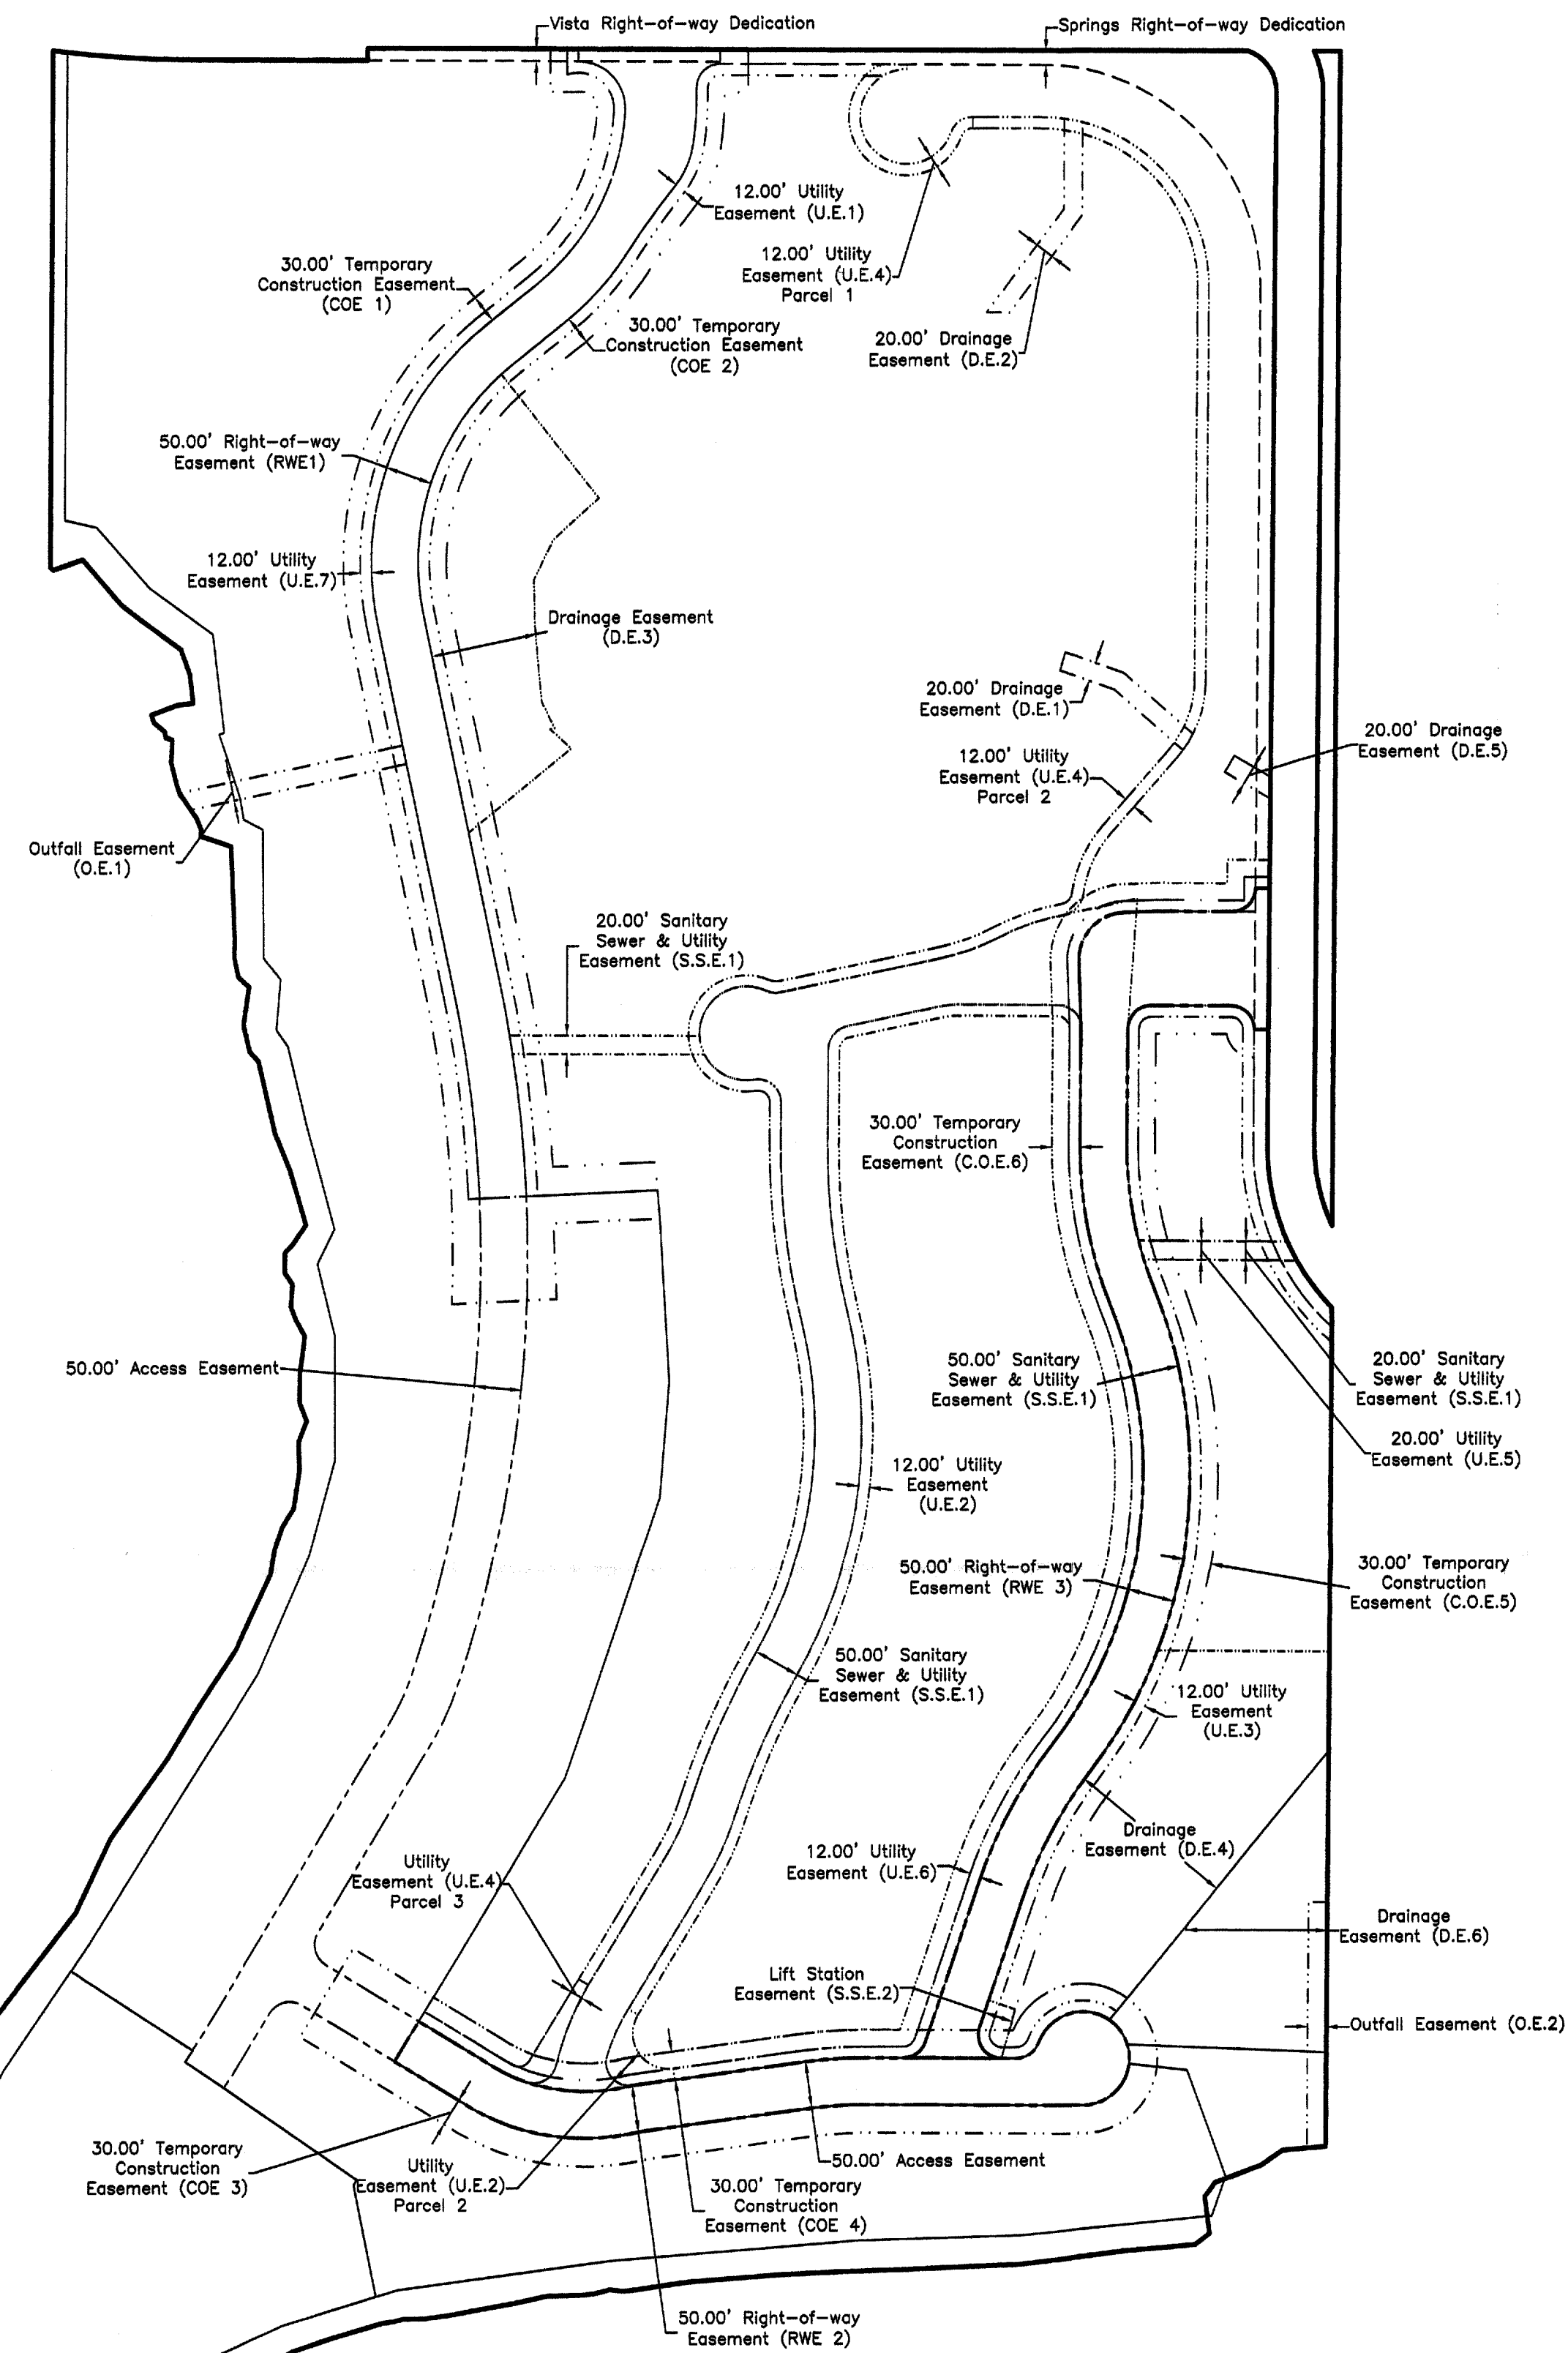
Vista Right-of-way Dedication
Springs Right-of-way Dedication

12.00' Utility Easement (U.E.1)

12.00' Utility Easement (U.E.4) Parcel 1

30.00' Temporary Construction Easement (COE 1)

30.00' Temporary Construction Easement (COE 2)

20.00' Drainage Easement (D.E.2)

50.00' Right-of-way Easement (RWE1)

12.00' Utility Easement (U.E.7)

Drainage Easement (D.E.3)

20.00' Drainage Easement (D.E.1)

12.00' Utility Easement (U.E.4) Parcel 2

20.00' Drainage Easement (D.E.5)

Outfall Easement (O.E.1)

20.00' Sanitary Sewer & Utility Easement (S.S.E.1)

30.00' Temporary Construction Easement (C.O.E.6)

50.00' Access Easement

50.00' Sanitary Sewer & Utility Easement (S.S.E.1)

20.00' Sanitary Sewer & Utility Easement (S.S.E.1)

20.00' Utility Easement (U.E.5)

12.00' Utility Easement (U.E.2)

50.00' Right-of-way Easement (RWE 3)

30.00' Temporary Construction Easement (C.O.E.5)

50.00' Sanitary Sewer & Utility Easement (S.S.E.1)

12.00' Utility Easement (U.E.3)

Drainage Easement (D.E.4)

12.00' Utility Easement (U.E.6)

Utility Easement (U.E.4) Parcel 3

Drainage Easement (D.E.6)

Lift Station Easement (S.S.E.2)

Outfall Easement (O.E.2)

30.00' Temporary Construction Easement (COE 3)

Utility Easement (U.E.2) Parcel 2

50.00' Access Easement

30.00' Temporary Construction Easement (COE 4)

50.00' Right-of-way Easement (RWE 2)